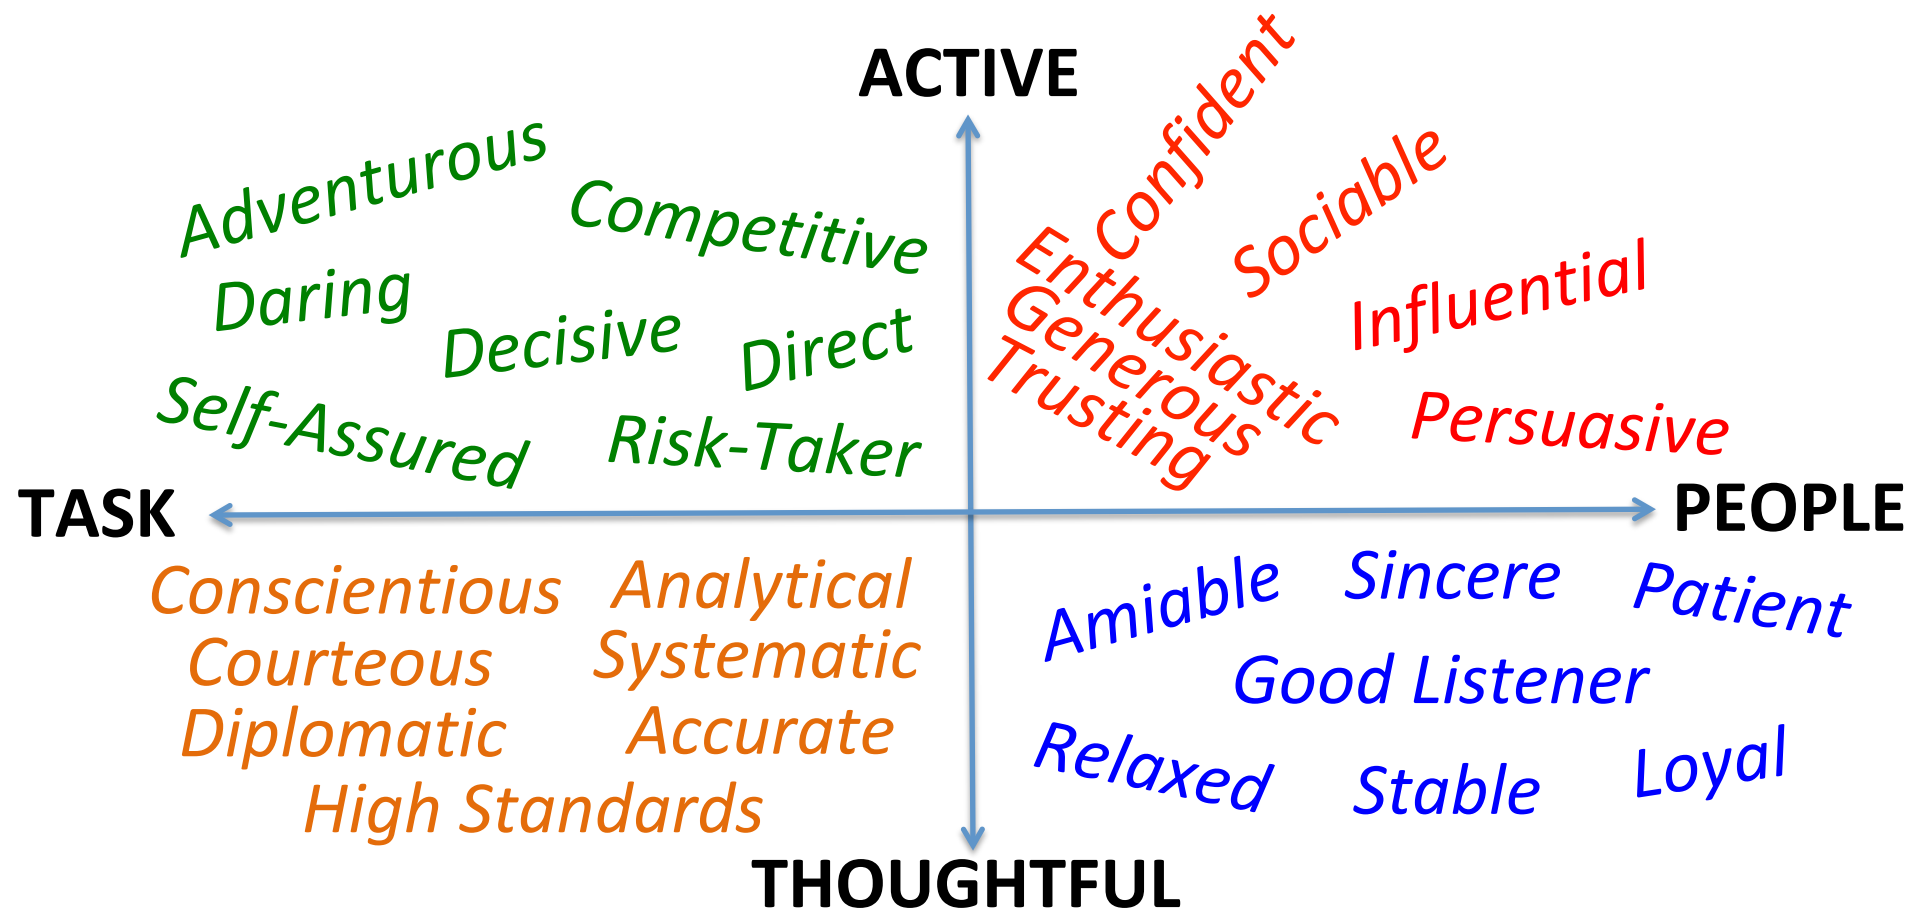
ACTIVE

Adventurous
Competitive
Daring
Decisive
Direct
Self-Assured
Risk-Taker

Confident
Sociable
Enthusiastic
Generous
Trusting
Influential
Persuasive

TASK

PEOPLE

Conscientious
Analytical
Courteous
Systematic
Diplomatic
Accurate
High Standards

Amiable
Sincere
Patient
Good Listener
Relaxed
Stable
Loyal

THOUGHTFUL